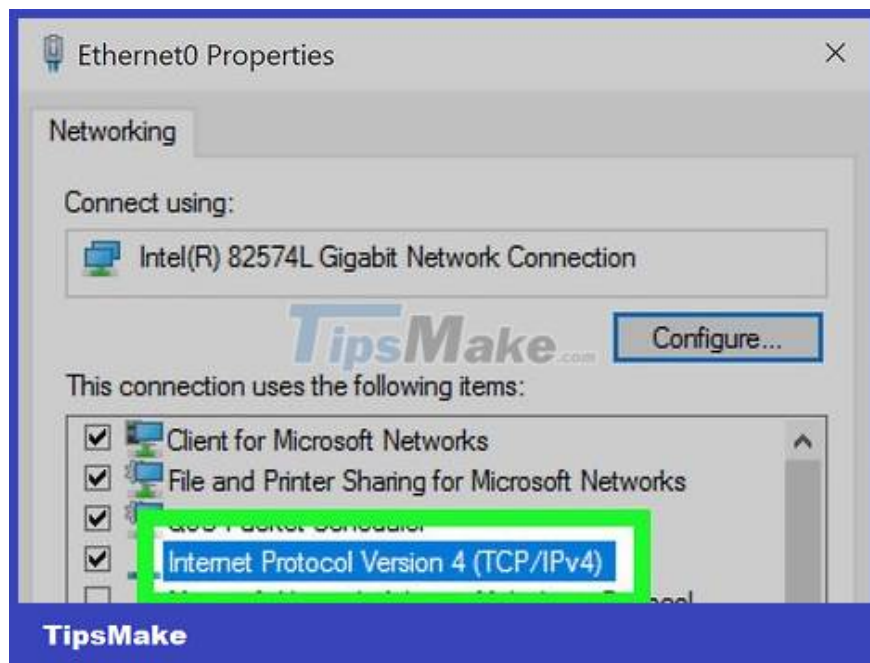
Ethernet0 Properties

×

Networking

Connect using:

Intel(R) 82574L Gigabit Network Connection

TipsMake.com

Configure...

This connection uses the following items:

Client for Microsoft Networks

File and Printer Sharing for Microsoft Networks

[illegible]

Internet Protocol Version 4 (TCP/IPv4)

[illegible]

TipsMake